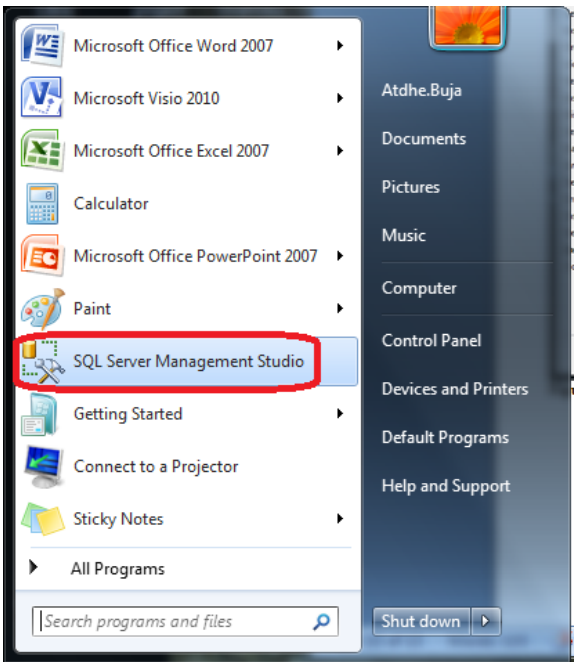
Microsoft Office Word 2007
Microsoft Visio 2010
Microsoft Office Excel 2007
Calculator
Microsoft Office PowerPoint 2007
Paint
SQL Server Management Studio
Getting Started
Connect to a Projector
Sticky Notes
All Programs
Search programs and files

Atdhe.Buja
Documents
Pictures
Music
Computer
Control Panel
Devices and Printers
Default Programs
Help and Support
Shut down